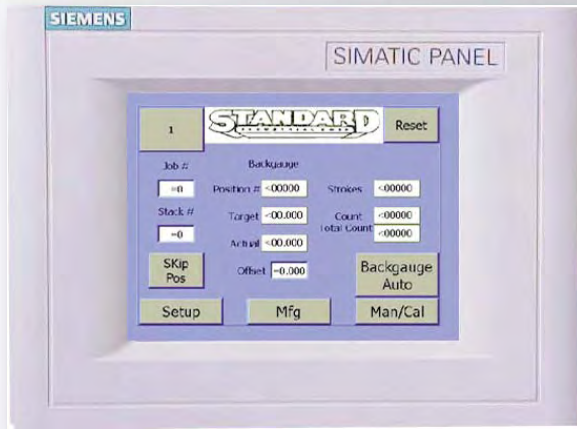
SIEMENS

SIMATIC PANEL

1

STANDARD

Reset

Job #

=0

Stack #

=0

SKip Pos

Backgauge

Position # <00000

Target <00.000

Actual <00.000

Offset -0.000

Strokes <00000

Count <00000

Total Count <00000

Backgauge Auto

Setup

Mfg

Man/Cal